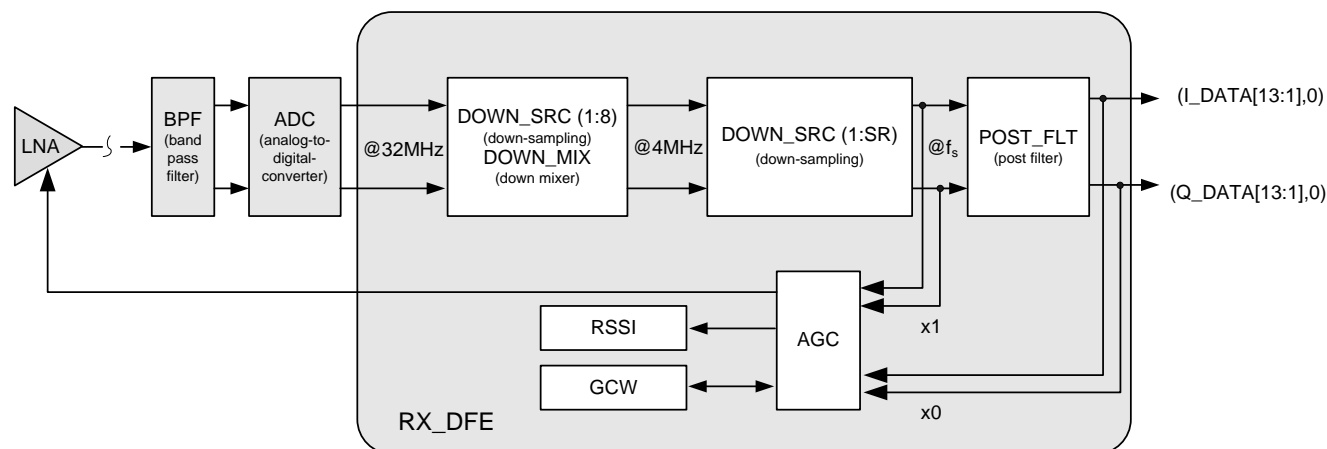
LNA

BPF
(band pass filter)

ADC
(analog-to-digital-converter)

@32MHz

DOWN_SRC (1:8)
(down-sampling)
DOWN_MIX
(down mixer)

@4MHz

DOWN_SRC (1:SR)
(down-sampling)

$@f_s$

POST_FLT
(post filter)

(I_DATA[13:1],0)

(Q_DATA[13:1],0)

RSSI

AGC

GCW

x1

x0

RX_DFE